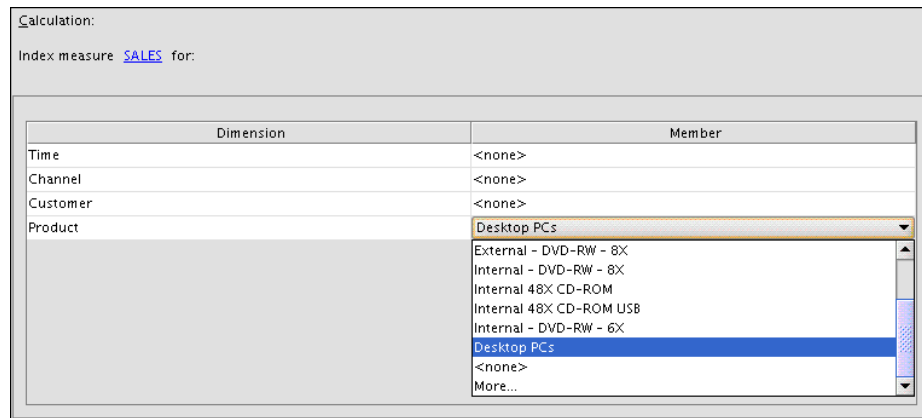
Calculation:

Index measure SALES for:

| Dimension | Member |
|---|---|
| Time | <none> |
| Channel | <none> |
| Customer | <none> |
| Product | Desktop PCs |

External - DVD-RW - 8X
Internal - DVD-RW - 8X
Internal 48X CD-ROM
Internal 48X CD-ROM USB
Internal - DVD-RW - 6X
Desktop PCs
<none>
More...